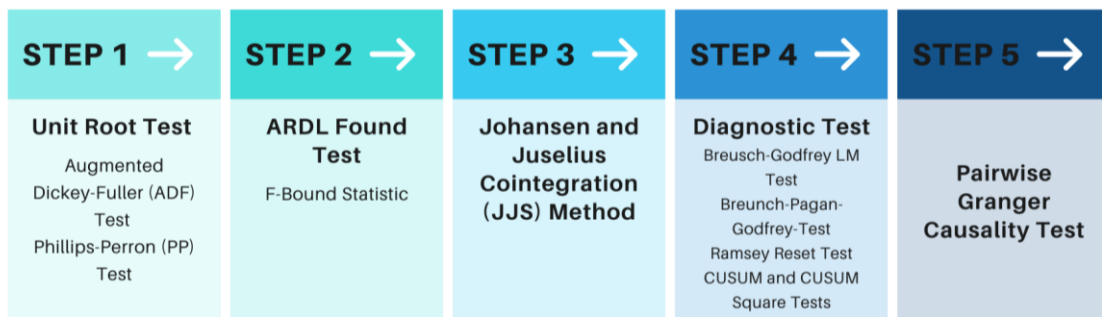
STEP 1

Unit Root Test

Augmented Dickey-Fuller (ADF) Test

Phillips-Perron (PP) Test

STEP 2

ARDL Found Test

F-Bound Statistic

STEP 3

Johansen and Juselius Cointegration (JJS) Method

STEP 4

Diagnostic Test

Breusch-Godfrey LM Test

Breunch-Pagan-Godfrey-Test

Ramsey Reset Test

CUSUM and CUSUM Square Tests

STEP 5

Pairwise Granger Causality Test